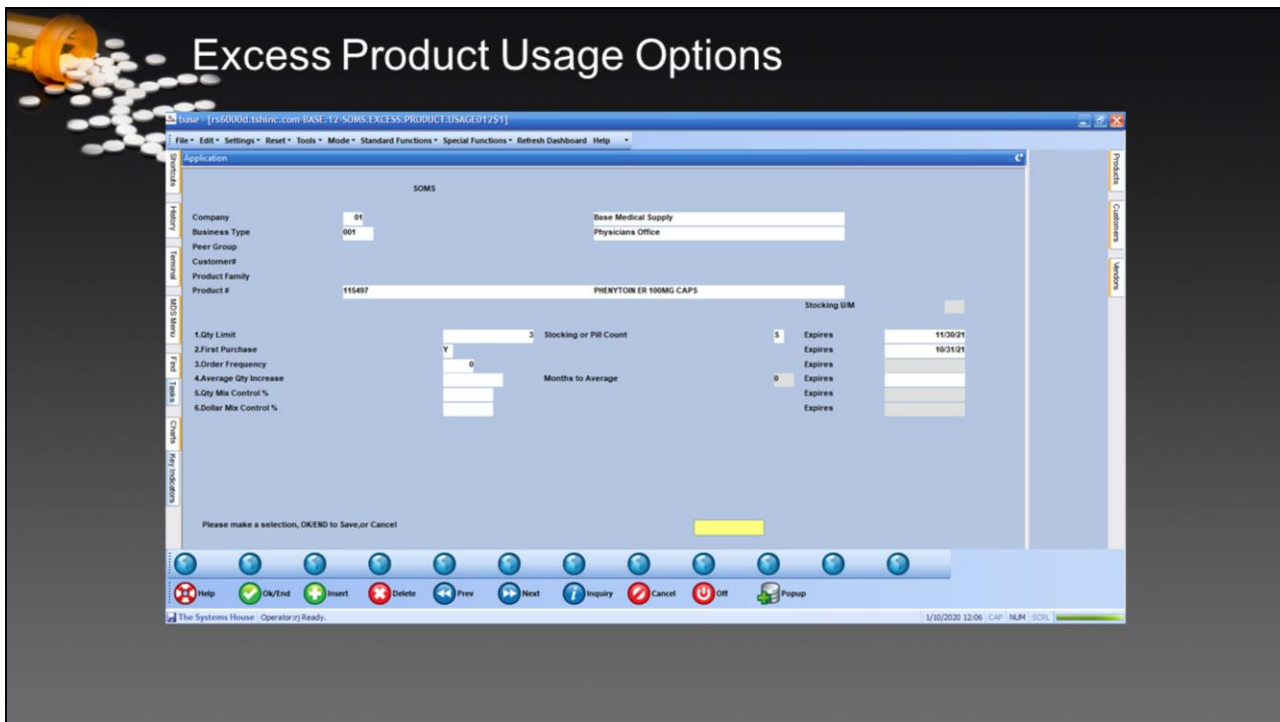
Excess Product Usage Options

base - [rs6000d.tshinc.com-BASE.12-SOMS.EXCESS.PRODUCT.USAGE012S1]

File • Edit • Settings • Reset • Tools • Mode • Standard Functions • Special Functions • Refresh Dashboard Help •

Application

Shortcuts
History
Terminal
MDS Menu
Find
Tasks
Charts
Key Indicators

SOMS

Company 01 Base Medical Supply
Business Type 001 Physicians Office
Peer Group
Customer#
Product Family
Product # 115497 PHENYTOIN ER 100MG CAPS
Stocking U/M

1.Qty Limit 3 Stocking or Pill Count S Expires 11/30/21
2.First Purchase Y Expires 10/31/21
3.Order Frequency 0 Expires
4.Average Qty Increase Months to Average 0 Expires
5.Qty Mix Control % Expires
6.Dollar Mix Control % Expires

Please make a selection, OK/END to Save,or Cancel

Help Ok/End Insert Delete Prev Next Inquiry Cancel Off Popup

Products
Customers
Vendors

The Systems House Operator:rj Ready.
1/10/2020 12:06 CAP NUM SCRL